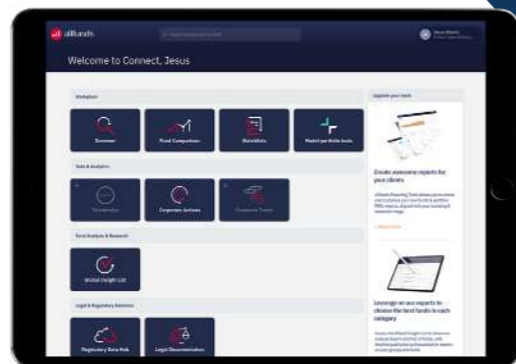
allfunds

Welcome to Connect, Jesus

Workplace

Screener

Fund Comparison

Watchlists

Model portfolio tools

Data & Analytics

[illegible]

Corporate Actions

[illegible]

Fund Analysis & Research

Global Insight List

Legal & Regulatory Solutions

Regulatory Data Hub

Legal Documentation

Upgrade your tools

Create awesome reports for your clients

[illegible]

Leverage on our experts to choose the best funds in each category

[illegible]